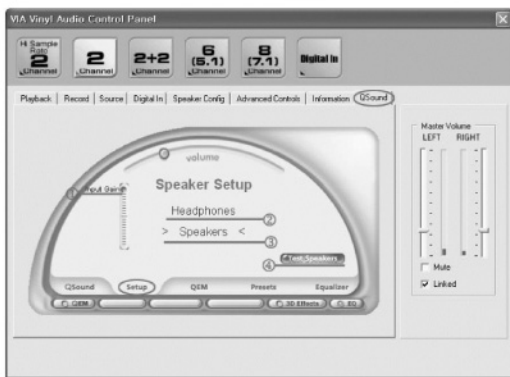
VIA Vinyl Audio Control Panel

Hi Sample Rate 2 Channel
2 Channel
2+2 Channel
6 (5.1) Channel
8 (7.1) Channel
Digital In

Playback | Record | Source | Digital In | Speaker Config | Advanced Controls | Information | QSound

volume
Speaker Setup
1 Input Gain
Headphones
2
> Speakers <
3
4 Test Speakers

QSound
Setup
QEM
Presets
Equalizer
QEM
3D Effects
EQ

Master Volume
LEFT RIGHT
Mute
Linked